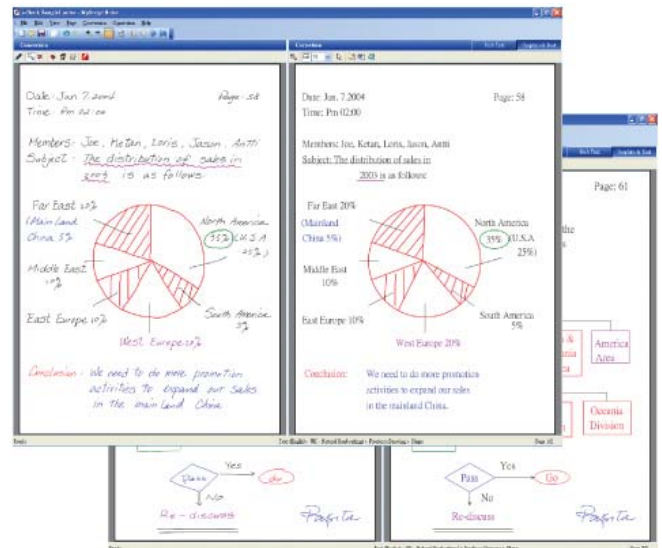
Conversion

Correction

Text Only

Graphics & Text

Date: Jan 7.2004

Time: Pm 02:00

Page: 58

Members: Joe, Ketan, Loris, Jason, Antti

Subject: The distribution of sales in 2003 is as follows.

Far East 20%

(Main Land China 5%)

North America 35% (U.S.A 25%)

Middle East 10%

East Europe 10%

South America 5%

West Europe 20%

Conclusion: We need to do more promotion activities to expand our sales in the main land China.

Date: Jan. 7.2004

Time: Pm 02:00

Page: 58

Members: Joe, Ketan, Loris, Jason, Antti

Subject: The distribution of sales in 2003 is as follows:

Far East 20%

(Mainland China 5%)

North America 35% (U.S.A 25%)

Middle East 10%

East Europe 10%

South America 5%

West Europe 20%

Conclusion: We need to do more promotion activities to expand our sales in the mainland China.

Page: 61

America Area

Oceania Division

Pass

Yes

Go

No

Re-discuss

Pass

Yes

Go

No

Re-discuss